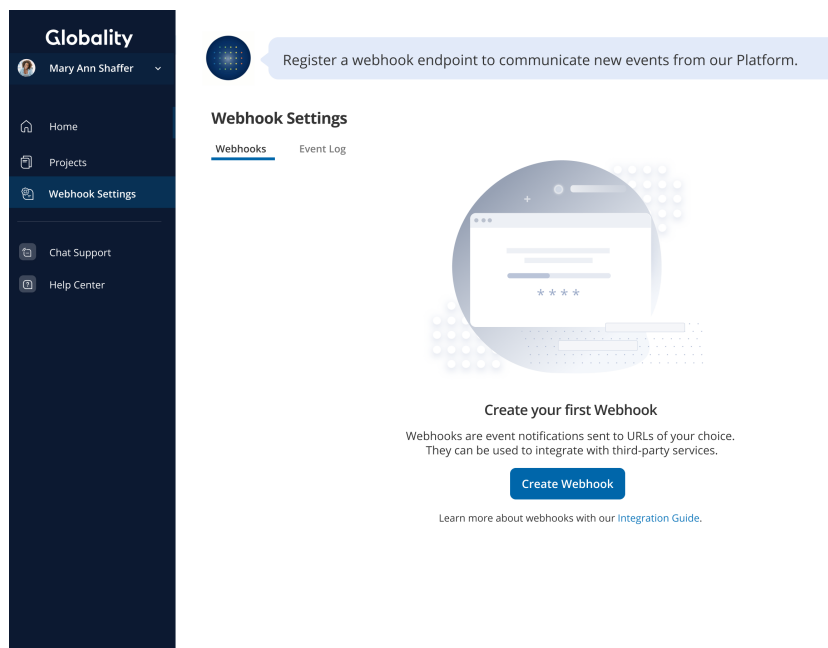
Globality

Mary Ann Shaffer

Home

Projects

Webhook Settings

Chat Support

Help Center

Register a webhook endpoint to communicate new events from our Platform.

Webhook Settings

Webhooks

Event Log

\* \* \* \*

Create your first Webhook

Webhooks are event notifications sent to URLs of your choice. They can be used to integrate with third-party services.

Create Webhook

Learn more about webhooks with our Integration Guide.